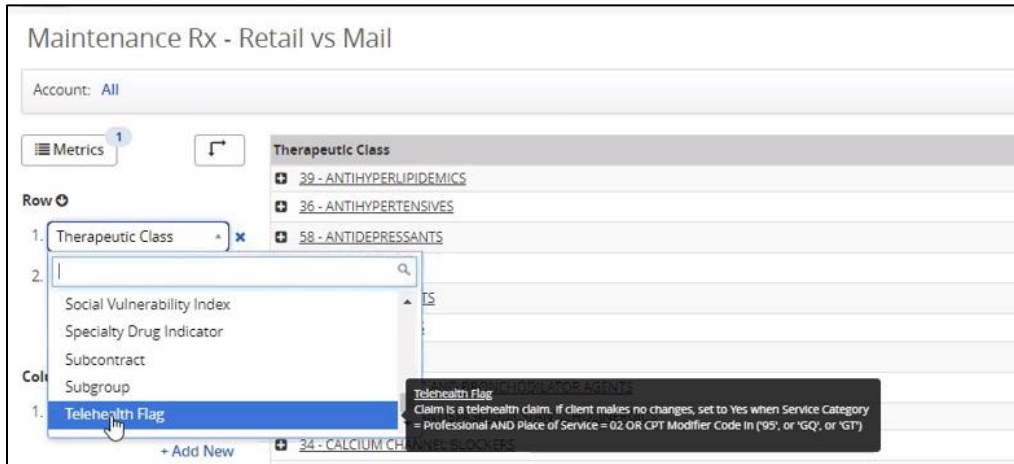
Maintenance Rx - Retail vs Mail

Account: All

Metrics 1

Row

1. Therapeutic Class

2.

Social Vulnerability Index
Specialty Drug Indicator
Subcontract
Subgroup
Telehealth Flag

Col

1.

+ Add New

Therapeutic Class
39 - ANTIHYPERLIPIDEMICS
36 - ANTIHYPERTENSIVES
58 - ANTIDEPRESSANTS
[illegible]TS
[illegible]BRONCHODILATOR AGENTS
34 - CALCIUM CHANNEL BLOCKERS

Telehealth Flag
Claim is a telehealth claim. If client makes no changes, set to Yes when Service Category = Professional AND Place of Service = 02 OR CPT Modifier Code In ('95', or 'GQ', or 'GT')